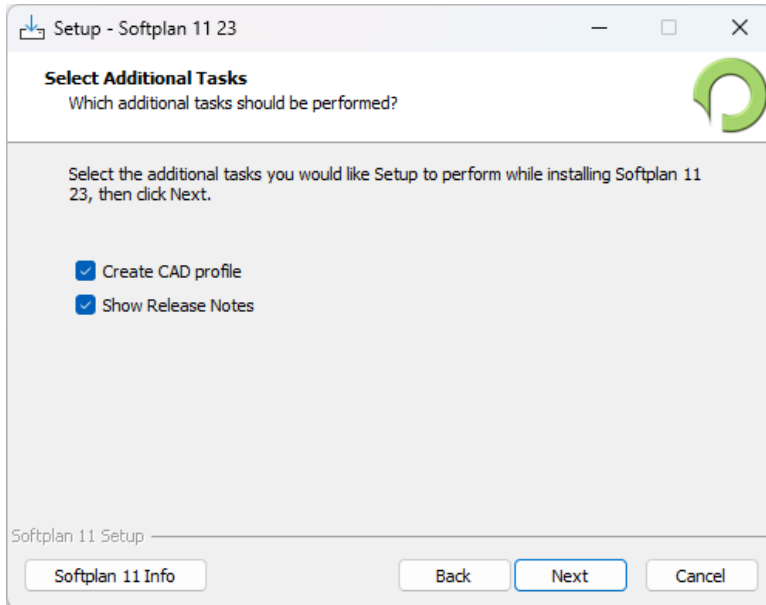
Setup - Softplan 11 23

Select Additional Tasks
Which additional tasks should be performed?

Select the additional tasks you would like Setup to perform while installing Softplan 11 23, then click Next.

Create CAD profile
Show Release Notes

Softplan 11 Setup

Softplan 11 Info
Back
Next
Cancel